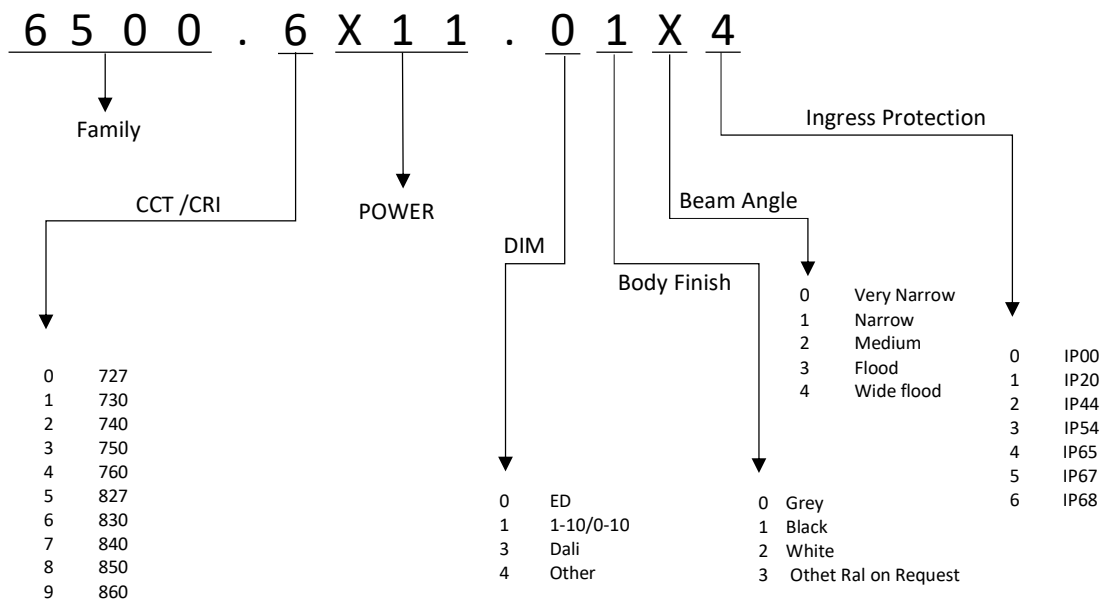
6 5 0 0 . 6 X 1 1 . 0 1 X 4

Family

Ingress Protection

CCT /CRI

POWER

Beam Angle

DIM

Body Finish

0 Very Narrow
1 Narrow
2 Medium
3 Flood
4 Wide flood

0 IP00
1 IP20
2 IP44
3 IP54
4 IP65
5 IP67
6 IP68

0 727
1 730
2 740
3 750
4 760
5 827
6 830
7 840
8 850
9 860

0 ED
1 1-10/0-10
3 Dali
4 Other

0 Grey
1 Black
2 White
3 Othet Ral on Request